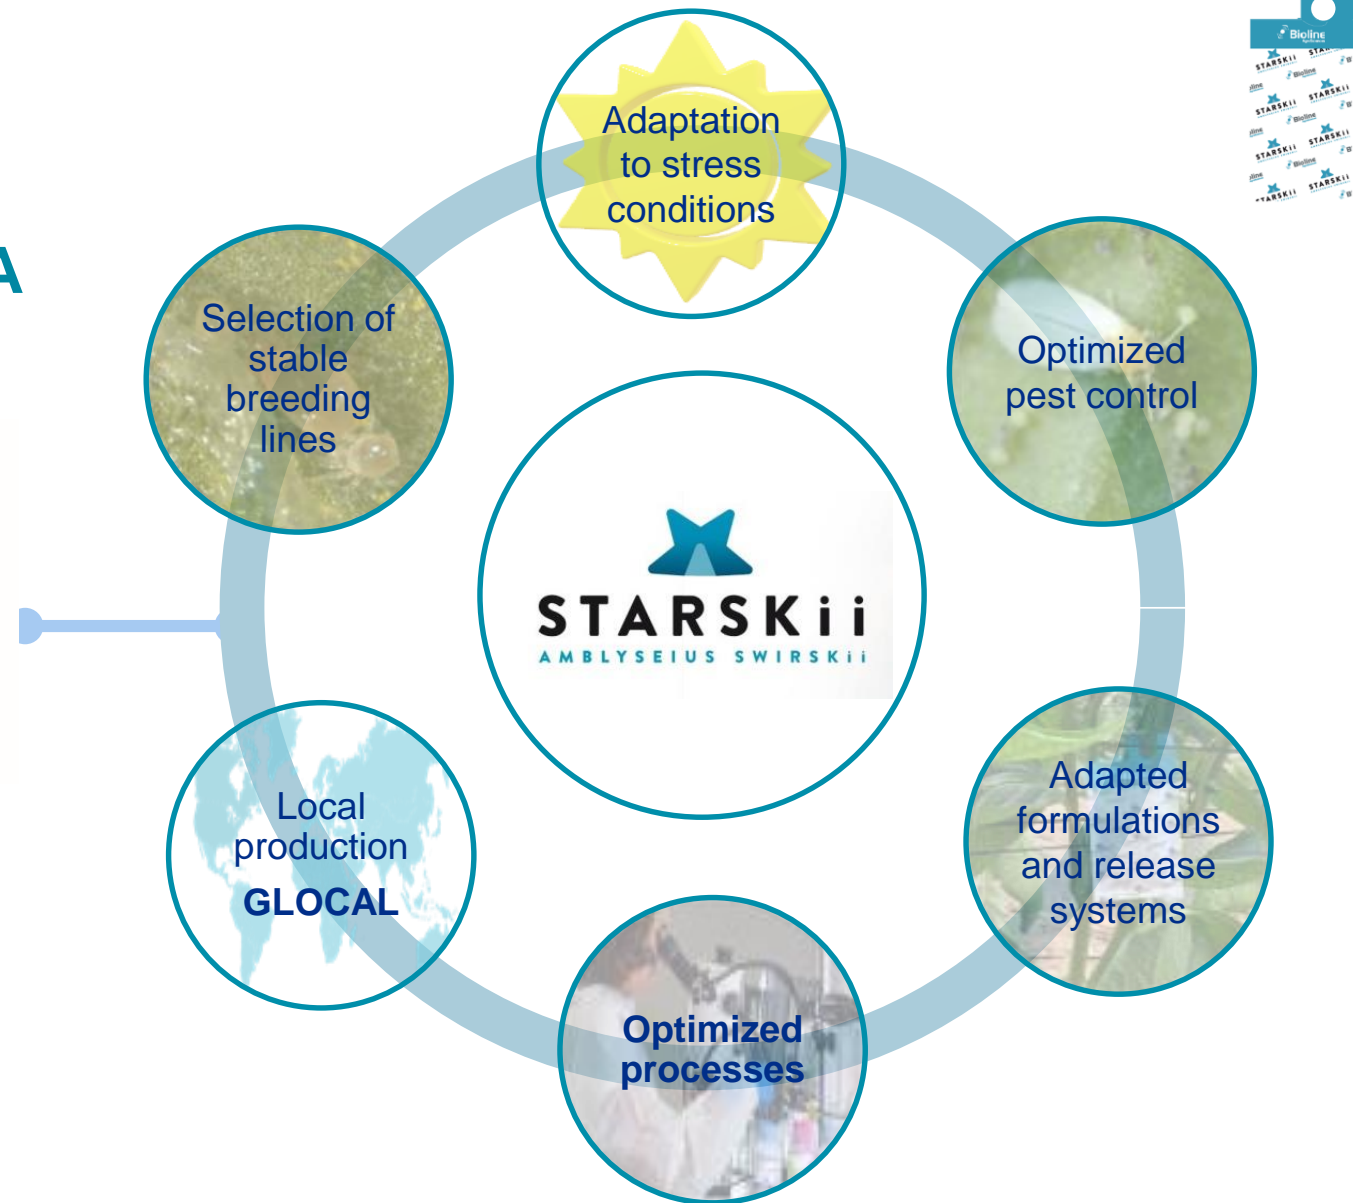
A

Adaptation to stress conditions

Selection of stable breeding lines

Optimized pest control

STARSKii
AMBLYSEIUS SWIRSKii

Local production
GLOCAL

Adapted formulations and release systems

Optimized processes

Bioline
STARSKii
STARSKii
STARSKii
STARSKii
STARSKii
STARSKii
STARSKii
STARSKii